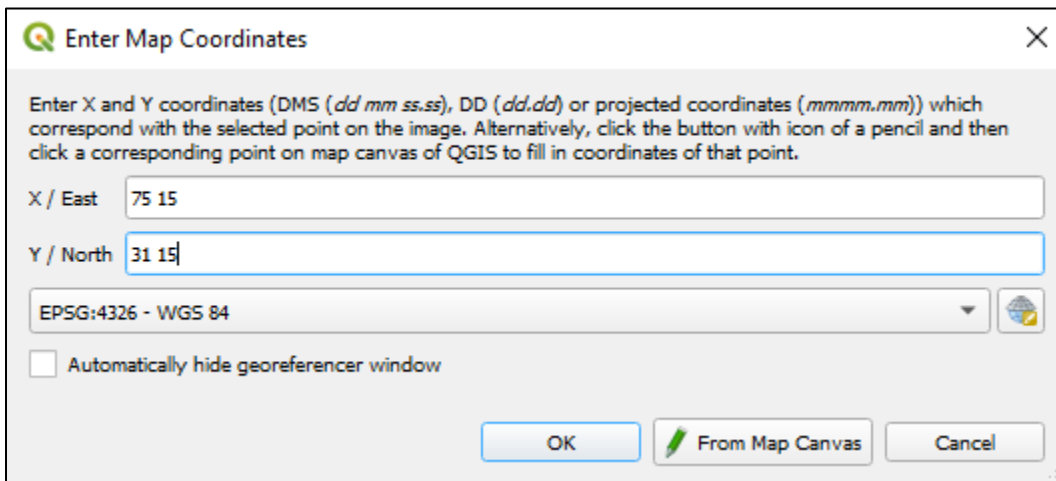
Enter Map Coordinates

Enter X and Y coordinates (DMS (*dd mm ss.ss*), DD (*dd.dd*) or projected coordinates (*mmmm.mm*)) which correspond with the selected point on the image. Alternatively, click the button with icon of a pencil and then click a corresponding point on map canvas of QGIS to fill in coordinates of that point.

X / East 75 15

Y / North 31 15

EPSG:4326 - WGS 84

Automatically hide georeferencer window

OK From Map Canvas Cancel